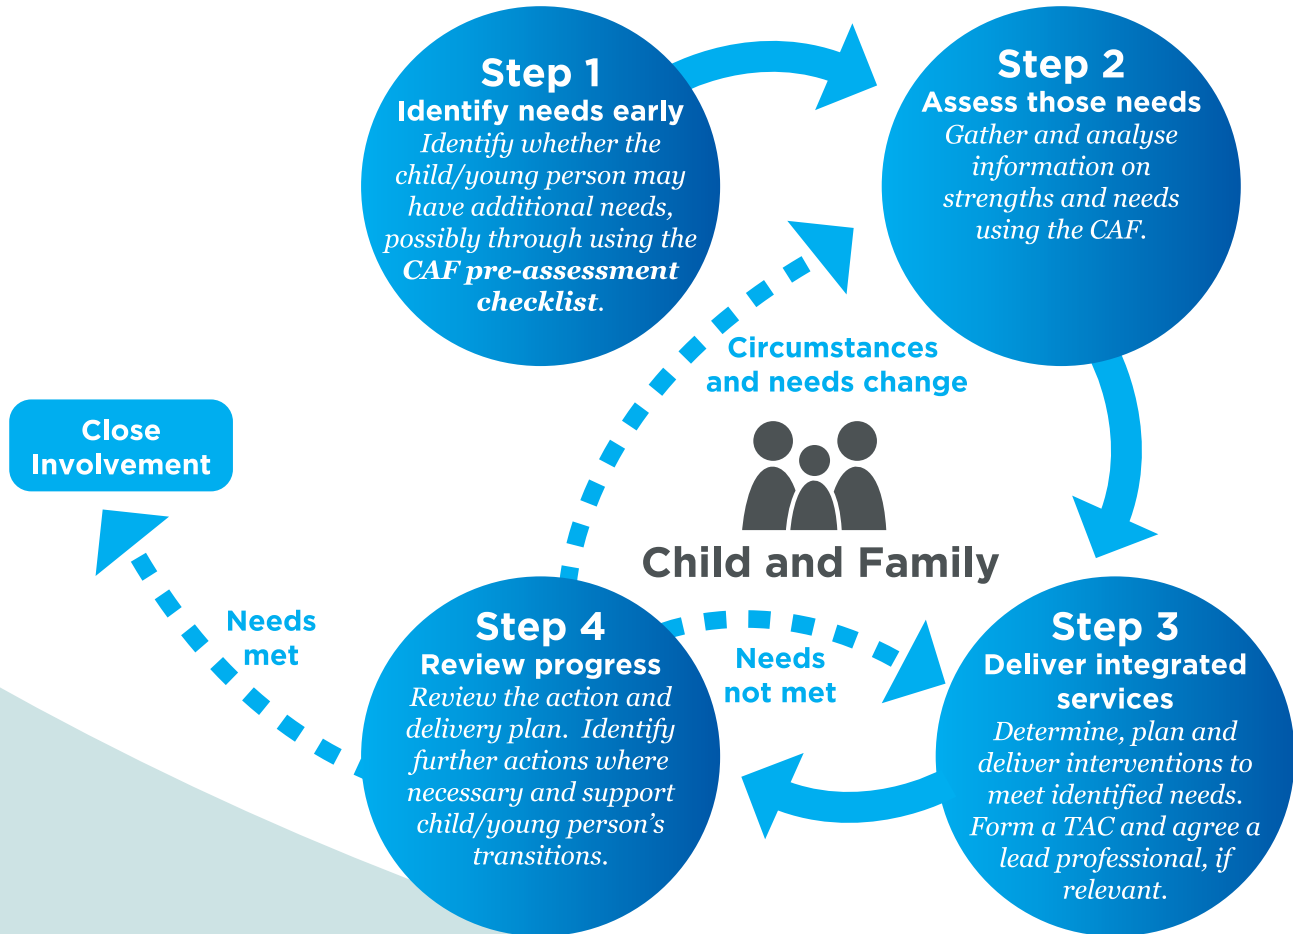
Step 1
Identify needs early
Identify whether the child/young person may have additional needs, possibly through using the CAF pre-assessment checklist.

Step 2
Assess those needs
Gather and analyse information on strengths and needs using the CAF.

Circumstances and needs change

Close Involvement

Child and Family

Needs met

Step 4
Review progress
Review the action and delivery plan. Identify further actions where necessary and support child/young person's transitions.

Needs not met

Step 3
Deliver integrated services
Determine, plan and deliver interventions to meet identified needs. Form a TAC and agree a lead professional, if relevant.